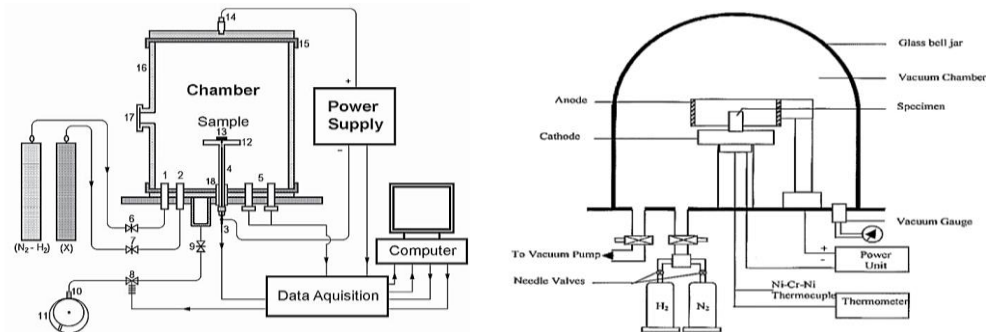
14
15
16
Chamber
Power Supply
+
−
17
Sample
13
12
4
18
1
2
5
6
7
9
3
(N₂ - H₂)
(X)
8
10
11
Computer
Data Aquisition

Glass bell jar
Vacuum Chamber
Anode
Specimen
Cathode
Vacuum Gauge
To Vacuum Pump
Needle Valves
+
−
Power Unit
Ni-Cr-Ni Thermocuple
Thermometer
$H_2$
$N_2$